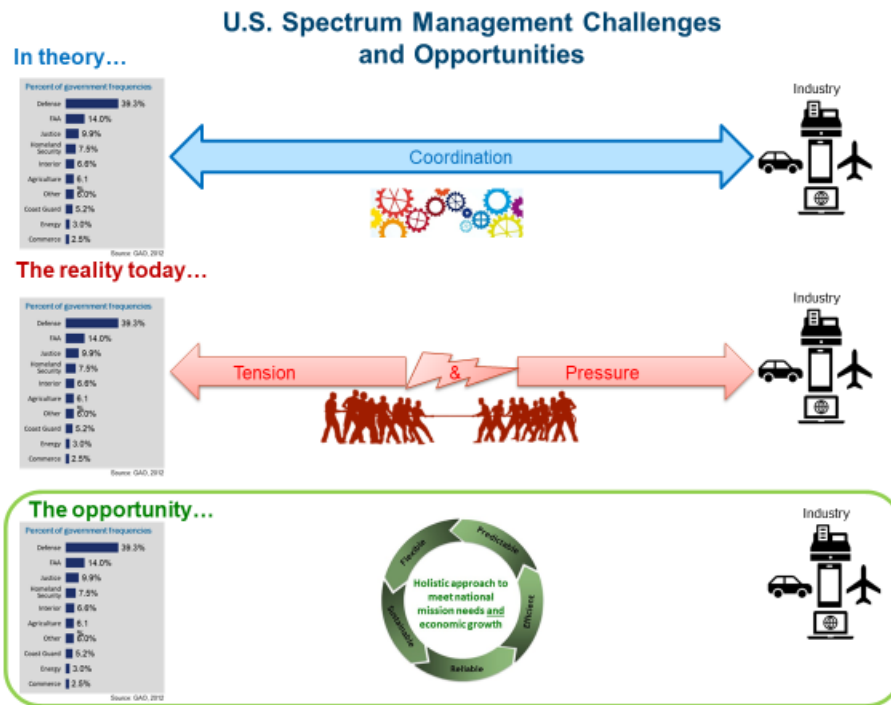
U.S. Spectrum Management Challenges and Opportunities

In theory…

Percent of government frequencies

| | |
|---|---|
| Defense | 39.3% |
| FAA | 14.0% |
| Justice | 9.9% |
| Homeland Security | 7.5% |
| Interior | 6.6% |
| Agriculture | 6.1 % |
| Other | 6.0% |
| Coast Guard | 5.2% |
| Energy | 3.0% |
| Commerce | 2.5% |

Source: GAO, 2012

Coordination

Industry

The reality today…

Percent of government frequencies

| | |
|---|---|
| Defense | 39.3% |
| FAA | 14.0% |
| Justice | 9.9% |
| Homeland Security | 7.5% |
| Interior | 6.6% |
| Agriculture | 6.1 % |
| Other | 6.0% |
| Coast Guard | 5.2% |
| Energy | 3.0% |
| Commerce | 2.5% |

Source: GAO, 2012

Tension & Pressure

Industry

The opportunity…

Percent of government frequencies

| | |
|---|---|
| Defense | 39.3% |
| FAA | 14.0% |
| Justice | 9.9% |
| Homeland Security | 7.5% |
| Interior | 6.6% |
| Agriculture | 6.1 % |
| Other | 6.0% |
| Coast Guard | 5.2% |
| Energy | 3.0% |
| Commerce | 2.5% |

Source: GAO, 2012

Predictable
Efficient
Reliable
Sustainable
Flexible

Holistic approach to meet national mission needs and economic growth

Industry